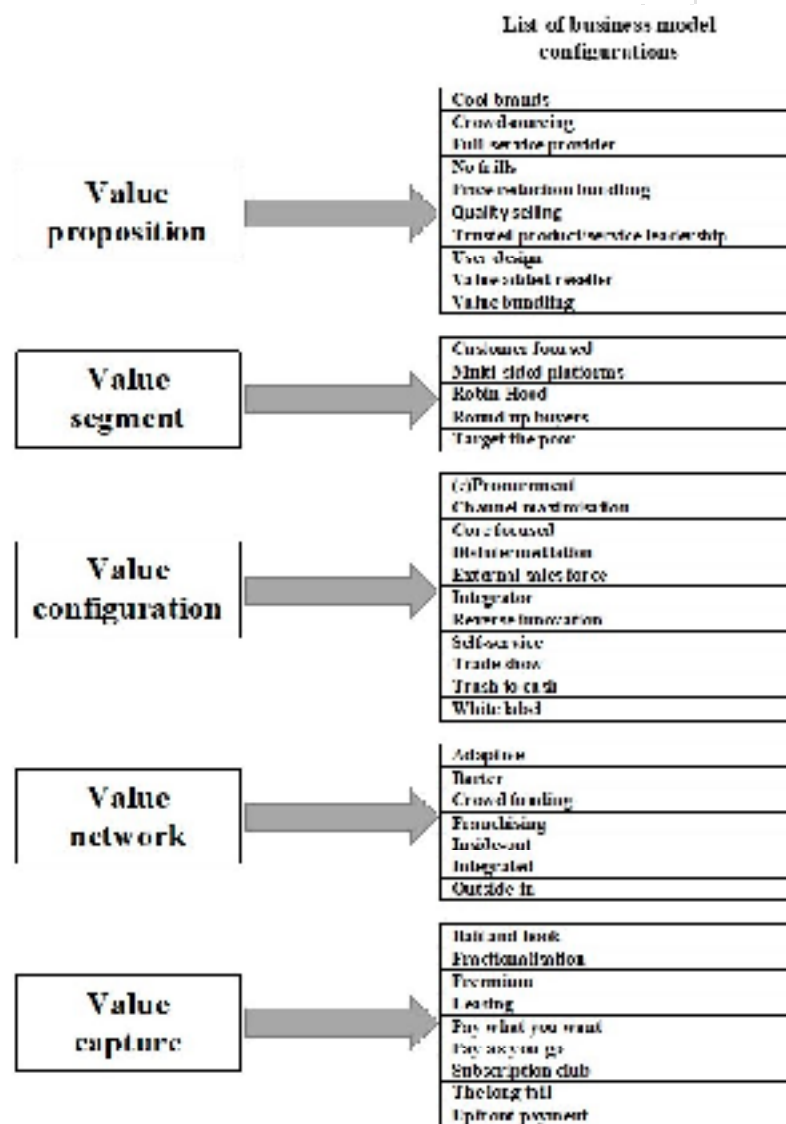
List of business model configurations

Value proposition

Cool brands
Crowdsourcing
Full service provider
No frills
Price reduction bundling
Quality selling
Trusted product/service leadership
User design
Value added reseller
Value bundling

Value segment

Customer focused
Multi sided platforms
Robin Hood
Round up buyers
Target the poor

Value configuration

(e)Procurement
Channel maximization
Core focused
Disintermediation
External sales force
Integrator
Reverse innovation
Self-service
Trade show
Trash to cash
White label

Value network

Adaption
Barter
Crowd funding
Franchising
Inside-out
Integrated
Outside in

Value capture

Bait and hook
Fractionalization
Freemium
Leasing
Pay what you want
Pay as you go
Subscription club
The long tail
Upfront payment